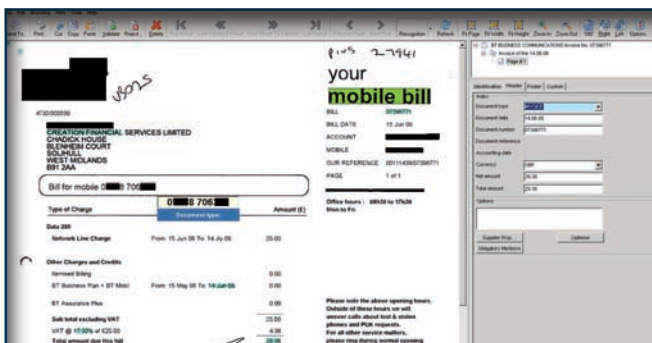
Print Cut Copy Paste Update Reject Delete Recognition Refresh Fit Page Fit Width Fit Height Zoom In Zoom Out 180° Right Left Options

BONS

plus 27941

your

mobile bill

BILL 07366771

BILL DATE 15 Jun 06

ACCOUNT

MOBILE

OUR REFERENCE 00111436/07366771

PAGE 1 of 1

Office hours : 08h30 to 17h30 Mon to Fri

Please note the above opening hours. Outside of these hours we will answer calls about lost & stolen phones and PUK requests. For all other service matters, please ring during normal opening

4730 000056

CREATION FINANCIAL SERVICES LIMITED
CHADICK HOUSE
BLENHEIM COURT
SOLIHULL
WEST MIDLANDS
B91 2AA

Bill for mobile 0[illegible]8 706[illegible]

0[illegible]8 706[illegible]

Document type

Type of Charge

Amount (£)

Data 200

Network Line Charge From 15 Jun 06 To 14 Jul 06 20.00

Other Charges and Credits

Itemised Billing 0.00

BT Business Plan + BT Mobi From 15 May 06 To 14 Jun 06 0.00

BT Assurance Plus 0.00

Sub total excluding VAT 20.00

VAT @ 17.50% of £20.00 4.38

Total amount due this bill 24.38

BT BUSINESS COMMUNICATIONS Invoice No. 07366771

Invoice of the 14.06.06

Page #1

Identification Header Footer Custom

Index

Document type INVOICE

Document date 14.06.06

Document number 07366771

Document reference

Accounting date

Currency GBP

Net amount 20.00

Total amount 20.00

Options

Supplier Prop. Options

Obligatory Mentions